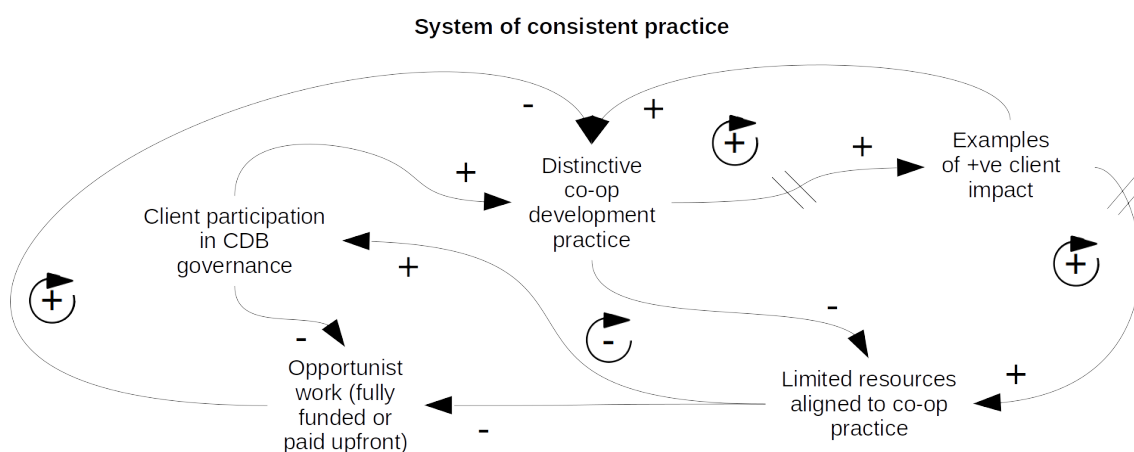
System of consistent practice

-

+

+

Examples of +ve client impact

+

+

Distinctive co-op development practice

Client participation in CDB governance

+

+

+

-

-

Opportunist work (fully funded or paid upfront)

Limited resources aligned to co-op practice

+

-